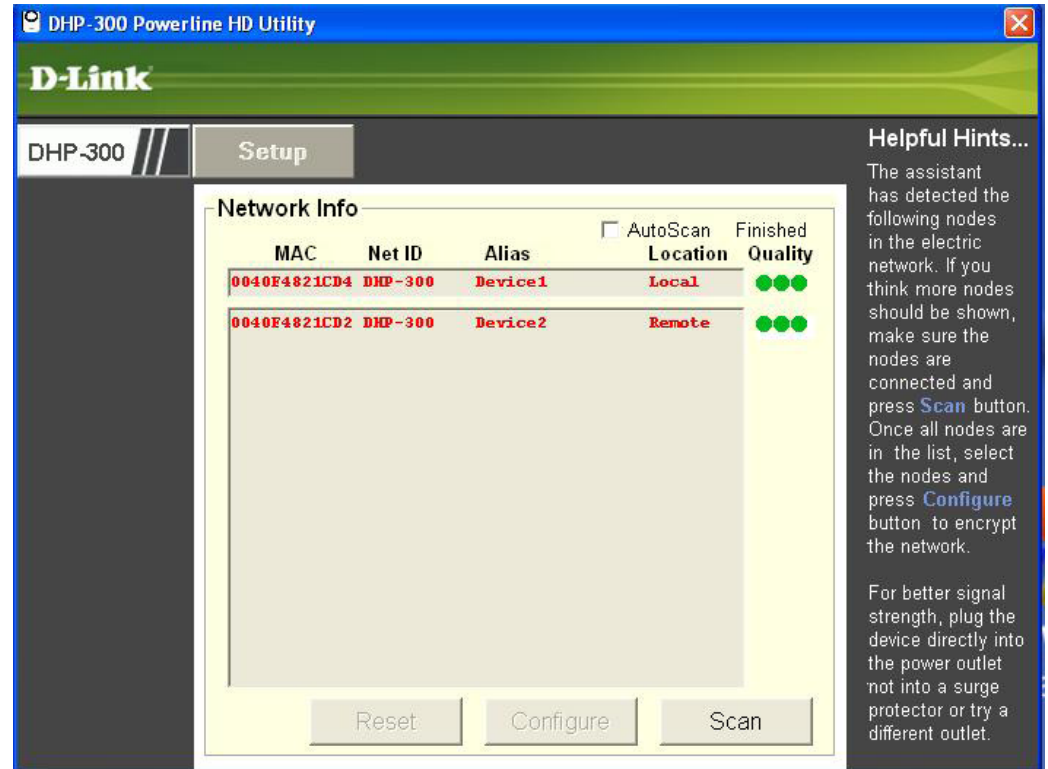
DHP-300 Powerline HD Utility

D-Link

DHP-300

Setup

Network Info

AutoScan Finished

| MAC | Net ID | Alias | Location | Quality |
|---|---|---|---|---|
| 0040F4821CD4 | DHP-300 | Device1 | Local | |
| 0040F4821CD2 | DHP-300 | Device2 | Remote | |

Reset Configure Scan

Helpful Hints...

The assistant has detected the following nodes in the electric network. If you think more nodes should be shown, make sure the nodes are connected and press Scan button. Once all nodes are in the list, select the nodes and press Configure button to encrypt the network.

For better signal strength, plug the device directly into the power outlet not into a surge protector or try a different outlet.